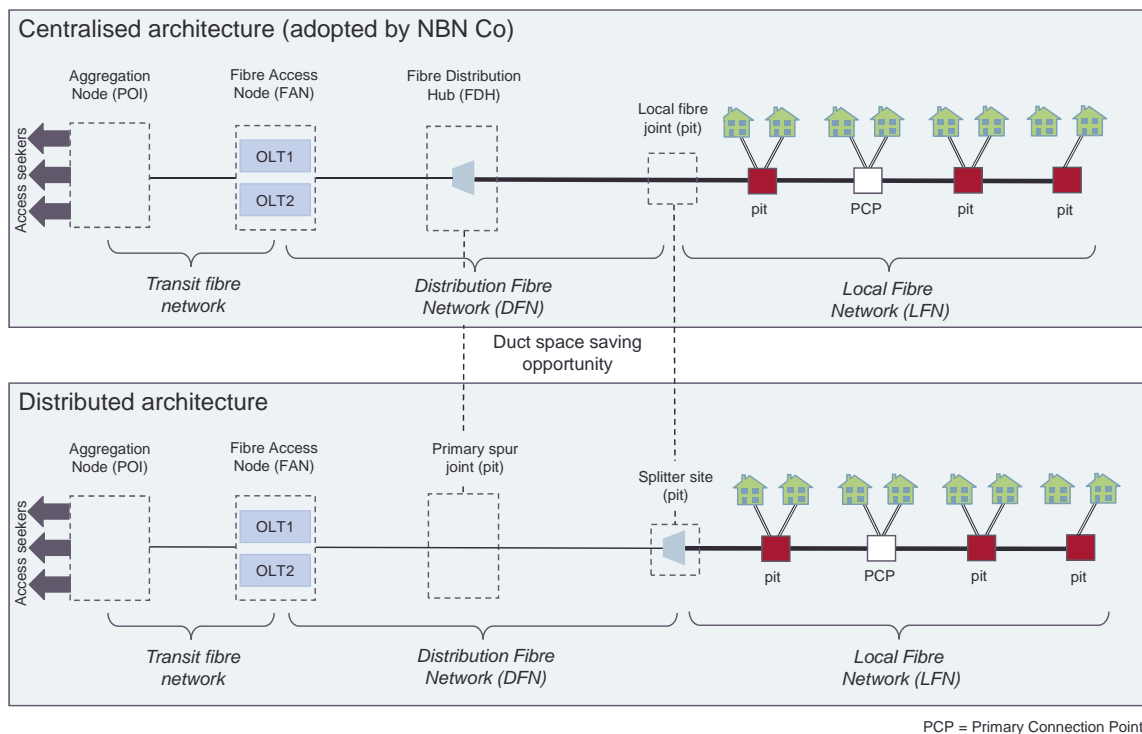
Centralised architecture (adopted by NBN Co)

Aggregation Node (POI)

Fibre Access Node (FAN)

Fibre Distribution Hub (FDH)

Local fibre joint (pit)

Access seekers

OLT1

OLT2

pit

PCP

pit

pit

Transit fibre network

Distribution Fibre Network (DFN)

Local Fibre Network (LFN)

Duct space saving opportunity

Distributed architecture

Aggregation Node (POI)

Fibre Access Node (FAN)

Primary spur joint (pit)

Splitter site (pit)

Access seekers

OLT1

OLT2

pit

PCP

pit

pit

Transit fibre network

Distribution Fibre Network (DFN)

Local Fibre Network (LFN)

PCP = Primary Connection Point